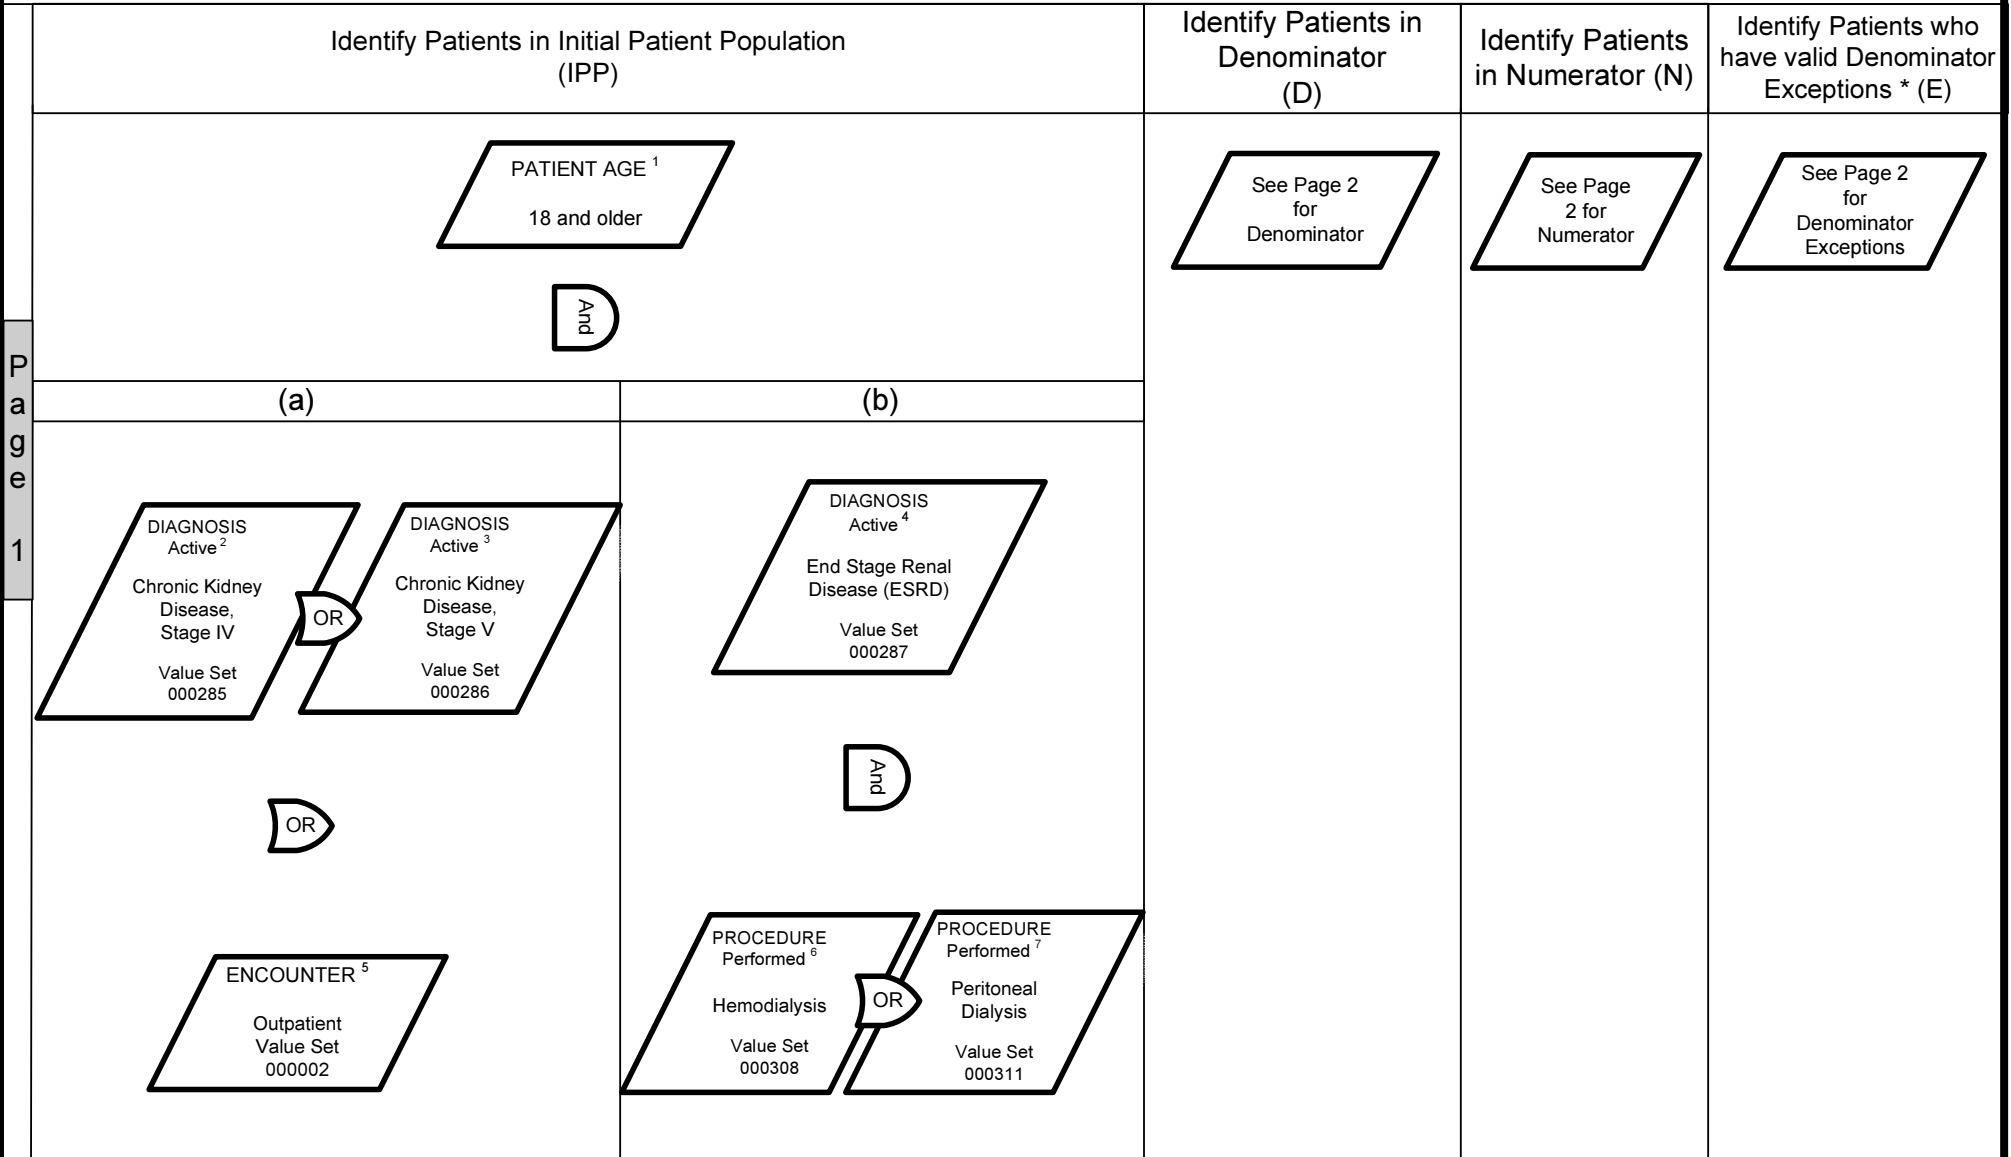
Page 1

Identify Patients in Initial Patient Population (IPP)

Identify Patients in Denominator (D)

Identify Patients in Numerator (N)

Identify Patients who have valid Denominator Exceptions * (E)

PATIENT AGE $^1$

18 and older

And

See Page 2 for Denominator

See Page 2 for Numerator

See Page 2 for Denominator Exceptions

(a)

(b)

DIAGNOSIS Active $^2$

Chronic Kidney Disease, Stage IV

Value Set 000285

OR

DIAGNOSIS Active $^3$

Chronic Kidney Disease, Stage V

Value Set 000286

DIAGNOSIS Active $^4$

End Stage Renal Disease (ESRD)

Value Set 000287

OR

And

ENCOUNTER $^5$

Outpatient Value Set 000002

PROCEDURE Performed $^6$

Hemodialysis

Value Set 000308

OR

PROCEDURE Performed $^7$

Peritoneal Dialysis

Value Set 000311